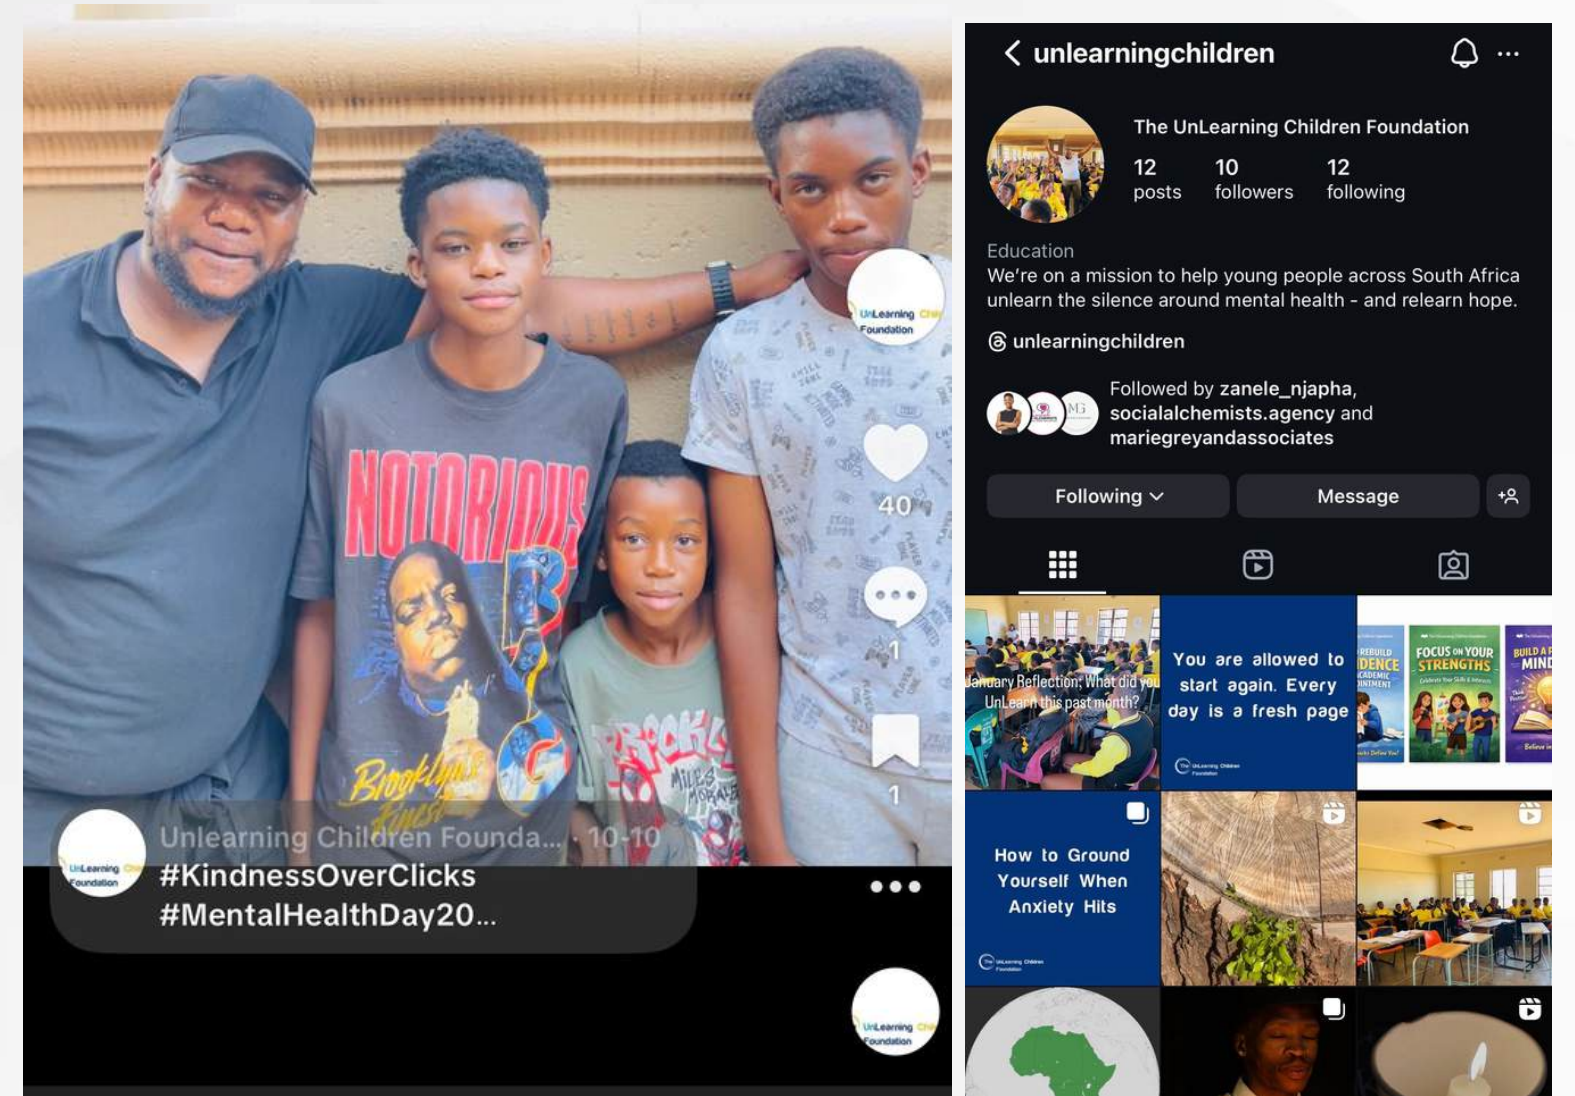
UnLearning Chil Foundation

NOTORIOUS

Brooklyn's Finest

40

1

1

UnLearning Chil Foundation

Unlearning Children Founda... · 10-10
#KindnessOverClicks
#MentalHealthDay20...

UnLearning Chil Foundation

unlearningchildren

The UnLearning Children Foundation

12 posts
10 followers
12 following

Education
We're on a mission to help young people across South Africa unlearn the silence around mental health - and relearn hope.

unlearningchildren

Followed by zanele_njapha, socialalchemists.agency and mariegreyandassociates

Following

Message

January Reflection: What did you UnLearn this past month?

You are allowed to start again. Every day is a fresh page

The UnLearning Children Foundation

REBUILD DENCE

FOCUS ON YOUR STRENGTHS

BUILD A MIND

How to Ground Yourself When Anxiety Hits

The UnLearning Children Foundation